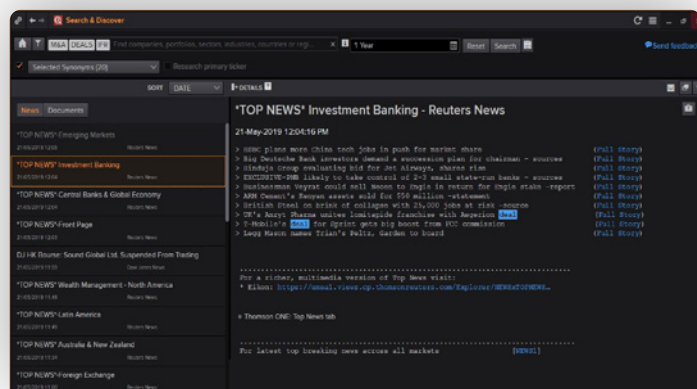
Search & Discover

M&A DEALS FR Find companies, portfolios, sectors, industries, countries or regi... 1 Year Reset Search

Send feedback

Selected Synonyms (20) Research primary ticker

SORT DATE DETAILS

News Documents

*TOP NEWS*-Emerging Markets
21/05/2019 12:05 Reuters News

*TOP NEWS* Investment Banking
21/05/2019 12:04 Reuters News

*TOP NEWS* Central Banks & Global Economy
21/05/2019 12:04 Reuters News

*TOP NEWS*-Front Page
21/05/2019 12:00 Reuters News

DJ HK Bourse: Sound Global Ltd. Suspended From Trading
21/05/2019 11:55 Dow Jones News

*TOP NEWS* Wealth Management - North America
21/05/2019 11:48 Reuters News

*TOP NEWS*-Latin America
21/05/2019 11:45 Reuters News

*TOP NEWS* Australia & New Zealand
21/05/2019 11:24 Reuters News

*TOP NEWS*-Foreign Exchange
21/05/2019 11:00 Reuters News

*TOP NEWS* Investment Banking - Reuters News

21-May-2019 12:04:16 PM

> HSBC plans more China tech jobs in push for market share (Full Story)
> Big Deutsche Bank investors demand a succession plan for chairman - sources (Full Story)
> Hinduja Group evaluating bid for Jet Airways, shares rise (Full Story)
> EXCLUSIVE-PNB likely to take control of 2-3 small state-run banks - sources (Full Story)
> Businessman Veyrat could sell Nocon to Engie in return for Engie stake -report (Full Story)
> APM Oman's Kenyan assets sold for $58 million -statement (Full Story)
> British Steel on brink of collapse with 25,000 jobs at risk -source (Full Story)
> UK's Amryt Pharma unites lomitapide franchise with Aegerion deal (Full Story)
> T-Mobile's deal for Sprint gets big boost from FCC commission (Full Story)
> Legg Mason names Trian's Peltz, Garden to board (Full Story)

For a richer, multimedia version of Top News visit:
* Eikon: https://emea1.views.cp.thomsonreuters.com/Explorer/NEWS&TOPNEWS...

» Thomson ONE: Top News tab

For latest top breaking news across all markets [NEWS1]